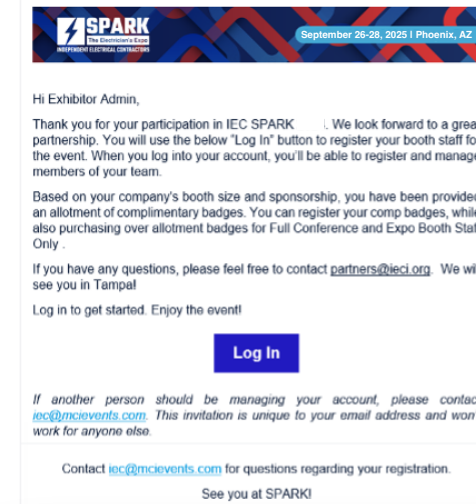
SPARK
The Electrician's Expo
INDEPENDENT ELECTRICAL CONTRACTORS

September 26-28, 2025 | Phoenix, AZ

Hi Exhibitor Admin,

Thank you for your participation in IEC SPARK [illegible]. We look forward to a grea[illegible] partnership. You will use the below "Log In" button to register your booth staff fo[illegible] the event. When you log into your account, you'll be able to register and manag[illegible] members of your team.

Based on your company's booth size and sponsorship, you have been provide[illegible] an allotment of complimentary badges. You can register your comp badges, whil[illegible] also purchasing over allotment badges for Full Conference and Expo Booth Sta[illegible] Only .

If you have any questions, please feel free to contact partners@ieci.org. We wi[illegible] see you in Tampa!

Log in to get started. Enjoy the event!

Log In

If another person should be managing your account, please contac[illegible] iec@mcievents.com. This invitation is unique to your email address and won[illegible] work for anyone else.

Contact iec@mcievents.com for questions regarding your registration.

See you at SPARK!